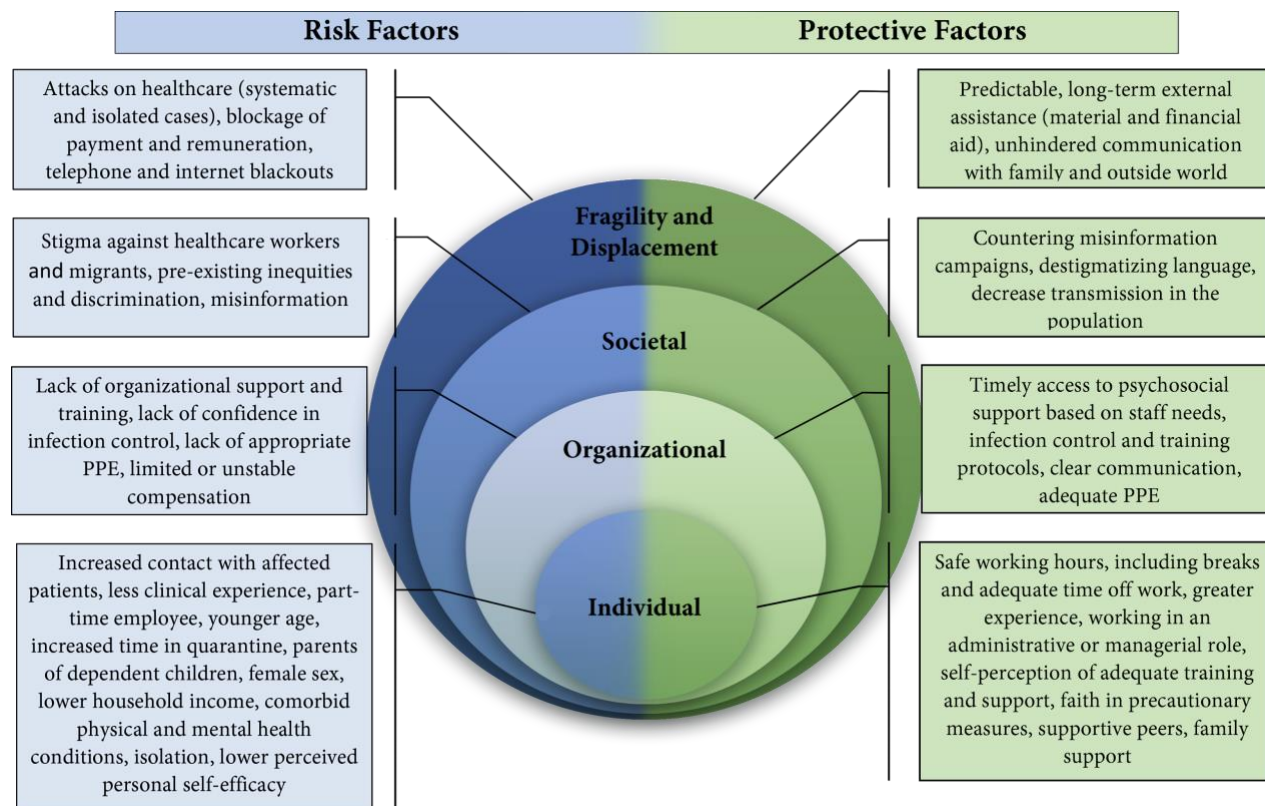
Risk Factors

Protective Factors

Attacks on healthcare (systematic and isolated cases), blockage of payment and remuneration, telephone and internet blackouts

Predictable, long-term external assistance (material and financial aid), unhindered communication with family and outside world

Fragility and Displacement

Stigma against healthcare workers and migrants, pre-existing inequities and discrimination, misinformation

Countering misinformation campaigns, destigmatizing language, decrease transmission in the population

Societal

Lack of organizational support and training, lack of confidence in infection control, lack of appropriate PPE, limited or unstable compensation

Timely access to psychosocial support based on staff needs, infection control and training protocols, clear communication, adequate PPE

Organizational

Increased contact with affected patients, less clinical experience, part-time employee, younger age, increased time in quarantine, parents of dependent children, female sex, lower household income, comorbid physical and mental health conditions, isolation, lower perceived personal self-efficacy

Individual

Safe working hours, including breaks and adequate time off work, greater experience, working in an administrative or managerial role, self-perception of adequate training and support, faith in precautionary measures, supportive peers, family support